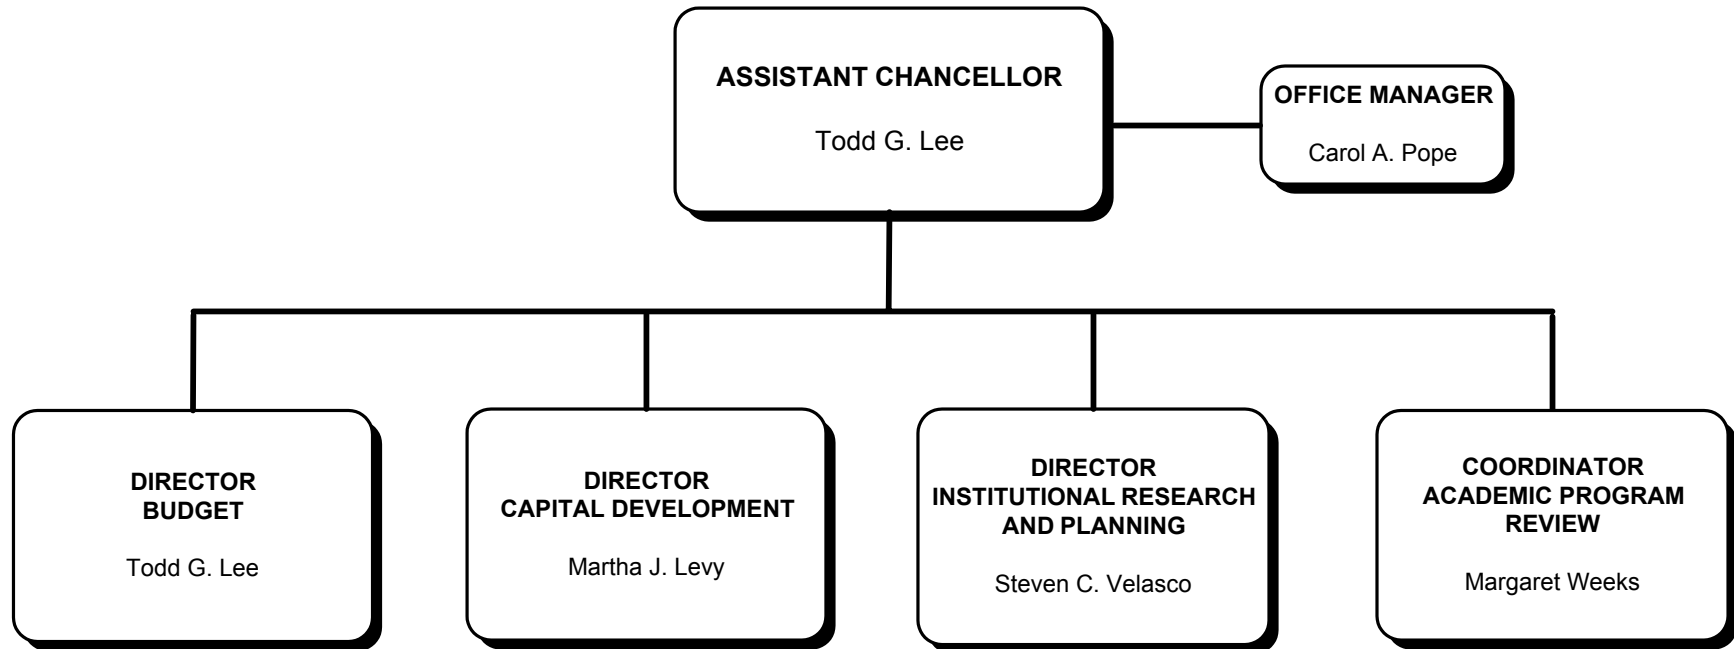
ASSISTANT CHANCELLOR

Todd G. Lee

OFFICE MANAGER

Carol A. Pope

DIRECTOR
BUDGET

Todd G. Lee

DIRECTOR
CAPITAL DEVELOPMENT

Martha J. Levy

DIRECTOR
INSTITUTIONAL RESEARCH AND PLANNING

Steven C. Velasco

COORDINATOR
ACADEMIC PROGRAM REVIEW

Margaret Weeks